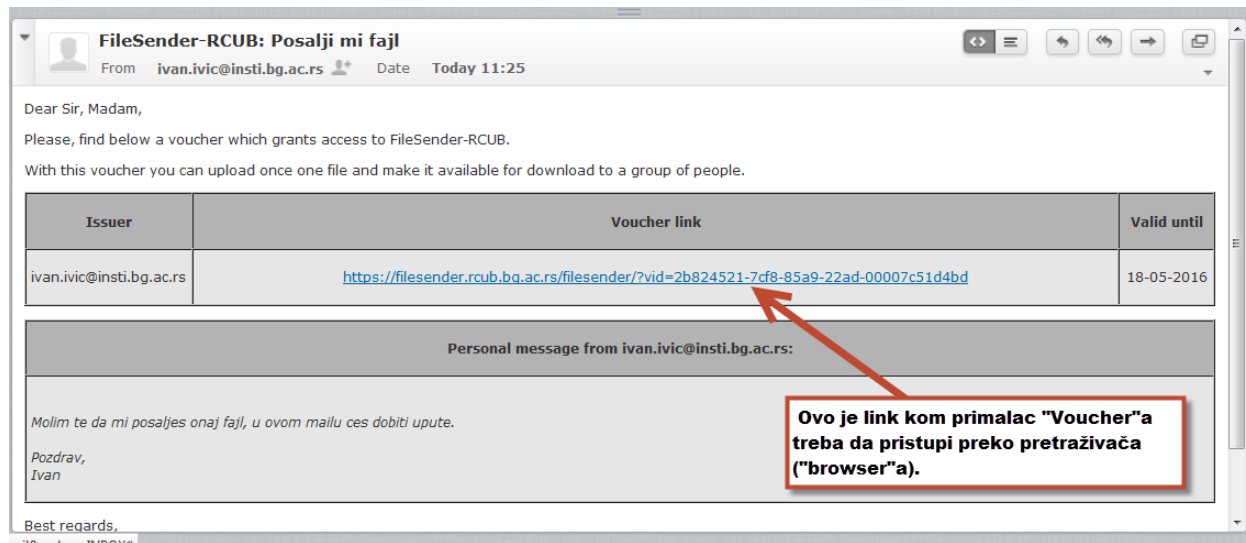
FileSender-RCUB: Posalji mi fajl

From ivan.ivic@insti.bg.ac.rs Date Today 11:25

Dear Sir, Madam,

Please, find below a voucher which grants access to FileSender-RCUB.

With this voucher you can upload once one file and make it available for download to a group of people.

| Issuer | Voucher link | Valid until |
|---|---|---|
| ivan.ivic@insti.bg.ac.rs | https://filesender.rcub.bg.ac.rs/filesender/?vid=2b824521-7cf8-85a9-22ad-00007c51d4bd | 18-05-2016 |

| Personal message from ivan.ivic@insti.bg.ac.rs: |
|---|
| Molim te da mi posaljes onaj fajl, u ovom mailu ces dobiti upute. Pozdrav, Ivan |

Ovo je link kom primalac "Voucher"a treba da pristupi preko pretraživača ("browser"a).

Best regards,